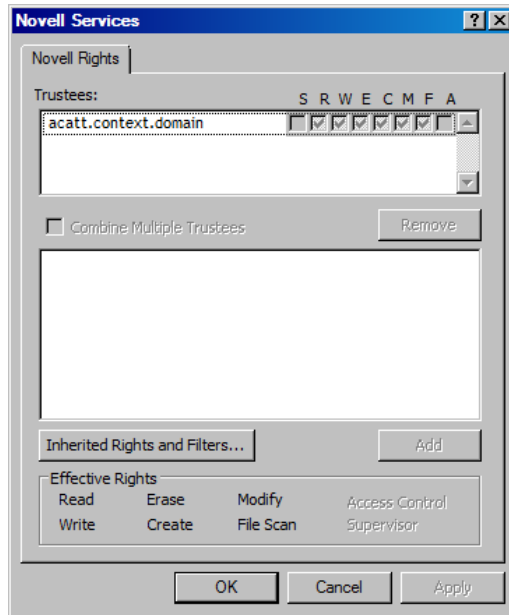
Novell Services

?

X

Novell Rights

Trustees:

S R W E C M F A

acatt.context.domain

Combine Multiple Trustees

Remove

Inherited Rights and Filters...

Add

Effective Rights

Read

Erase

Modify

Access Control

Write

Create

File Scan

Supervisor

OK

Cancel

Apply